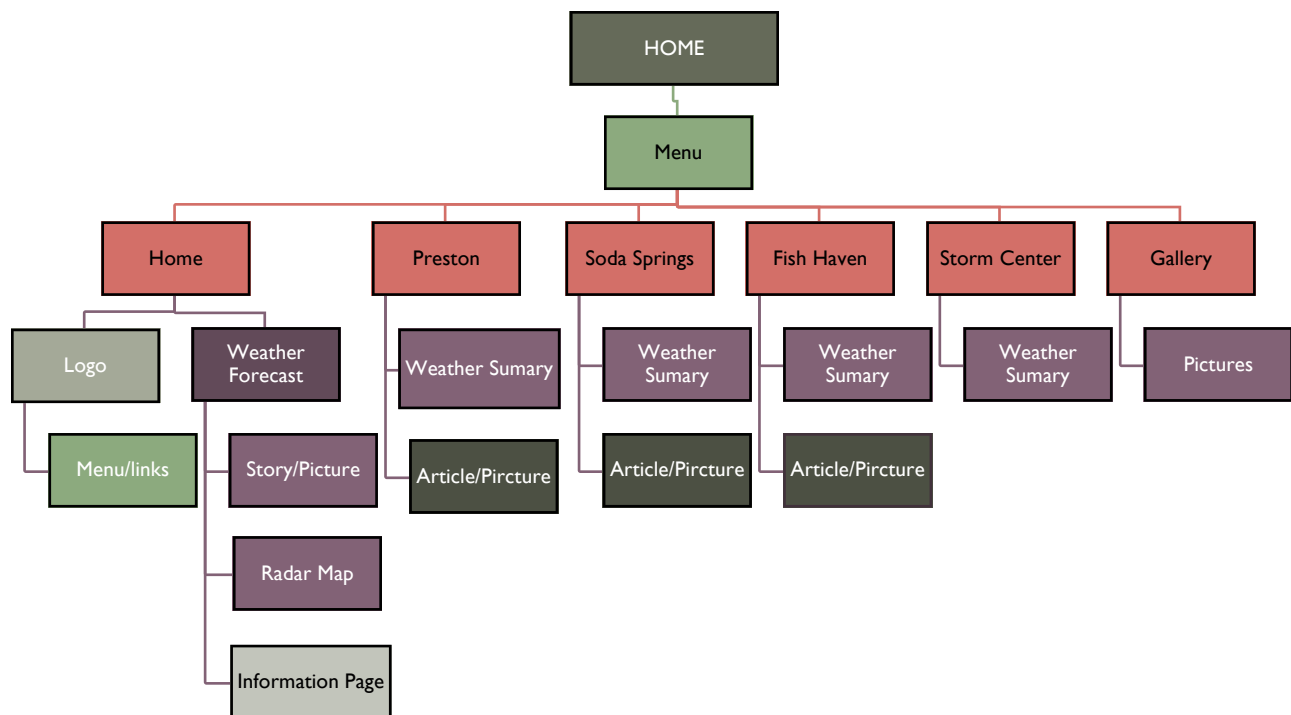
HOME

Menu

Home

Preston

Soda Springs

Fish Haven

Storm Center

Gallery

Logo

Weather Forecast

Weather Sumary

Weather Sumary

Weather Sumary

Weather Sumary

Pictures

Menu/links

Story/Picture

Article/Pircture

Article/Pircture

Article/Pircture

Radar Map

Information Page